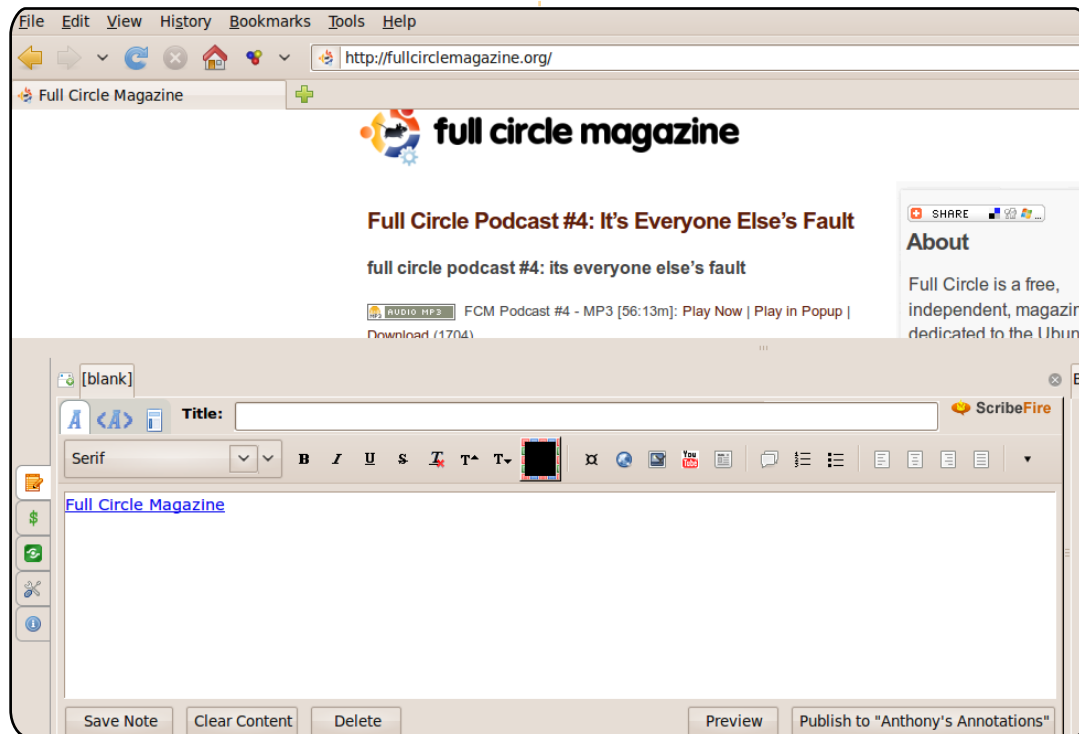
File Edit View History Bookmarks Tools Help

http://fullcirclemagazine.org/

Full Circle Magazine

full circle magazine

Full Circle Podcast #4: It's Everyone Else's Fault

full circle podcast #4: its everyone else's fault

AUDIO MP3 FCM Podcast #4 - MP3 [56:13m]: Play Now | Play in Popup | Download (1704)

SHARE

About

Full Circle is a free, independent, magazin dedicated to the Ubun

[blank]

Title:

ScribeFire

Serif

B I U S T T

Full Circle Magazine

Save Note Clear Content Delete Preview Publish to "Anthony's Annotations"